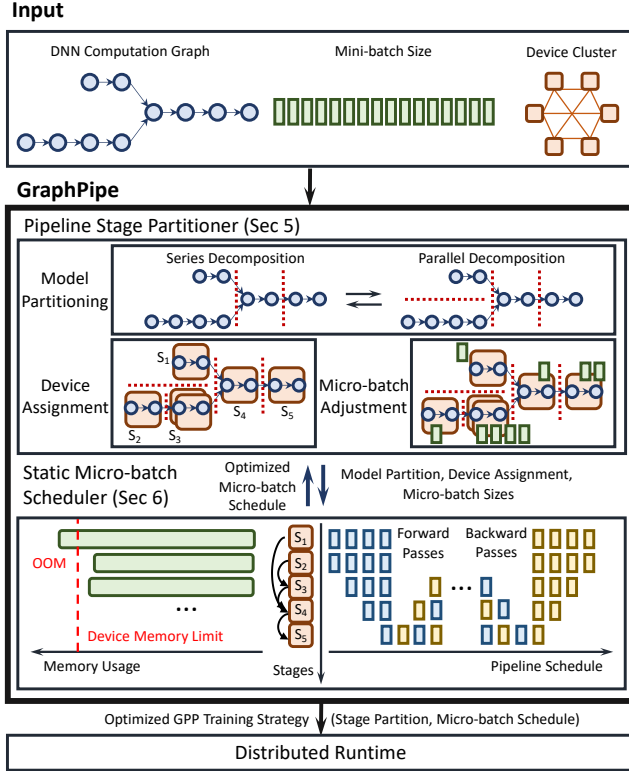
Input

DNN Computation Graph

Mini-batch Size

Device Cluster

GraphPipe

Pipeline Stage Partitioner (Sec 5)

Model Partitioning

Series Decomposition

Parallel Decomposition

Device Assignment

$S_1$

$S_2$

$S_3$

$S_4$

$S_5$

Micro-batch Adjustment

Static Micro-batch Scheduler (Sec 6)

Optimized Micro-batch Schedule

Model Partition, Device Assignment, Micro-batch Sizes

OOM

...

Device Memory Limit

Memory Usage

$S_1$

$S_2$

$S_3$

$S_4$

$S_5$

Stages

Forward Passes

Backward Passes

...

Pipeline Schedule

Optimized GPP Training Strategy (Stage Partition, Micro-batch Schedule)

Distributed Runtime